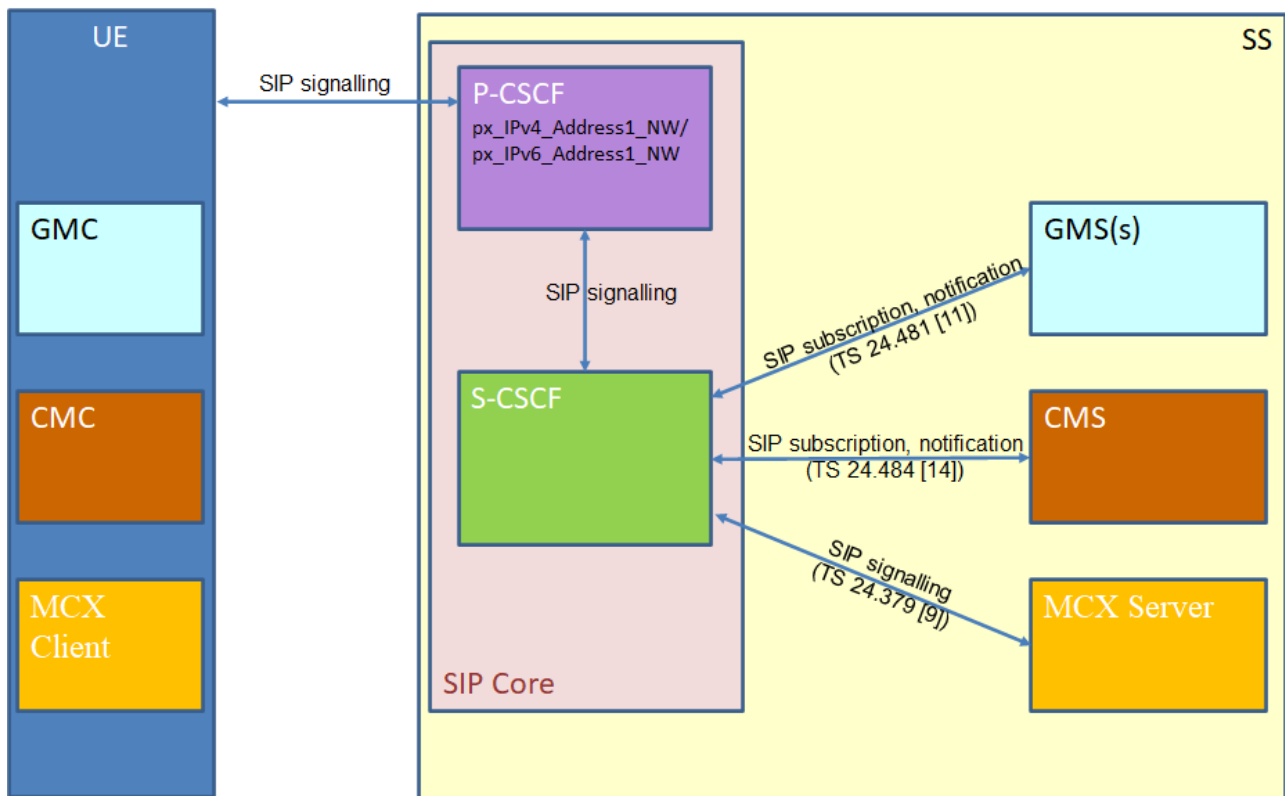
UE

GMC

CMC

MCX Client

SIP signalling

SS

P-CSCF
px_IPv4_Address1_NW/
px_IPv6_Address1_NW

SIP signalling

S-CSCF

SIP Core

GMS(s)

SIP subscription, notification (TS 24.481 [11])

CMS

SIP subscription, notification (TS 24.484 [14])

SIP signalling (TS 24.379 [9])

MCX Server